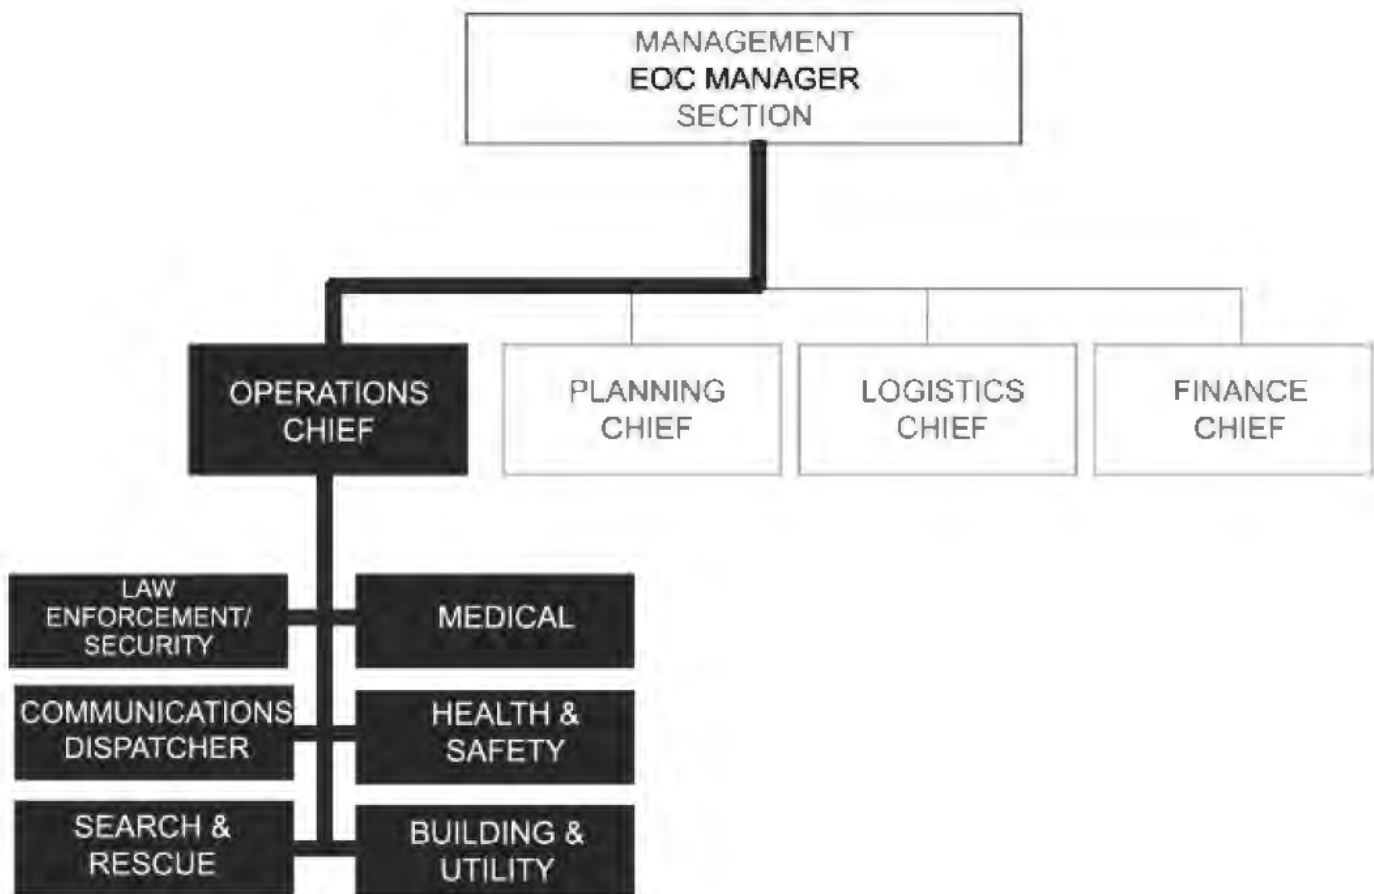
MANAGEMENT
EOC MANAGER
SECTION

OPERATIONS CHIEF

PLANNING CHIEF

LOGISTICS CHIEF

FINANCE CHIEF

LAW ENFORCEMENT/ SECURITY

MEDICAL

COMMUNICATIONS DISPATCHER

HEALTH & SAFETY

SEARCH & RESCUE

BUILDING & UTILITY